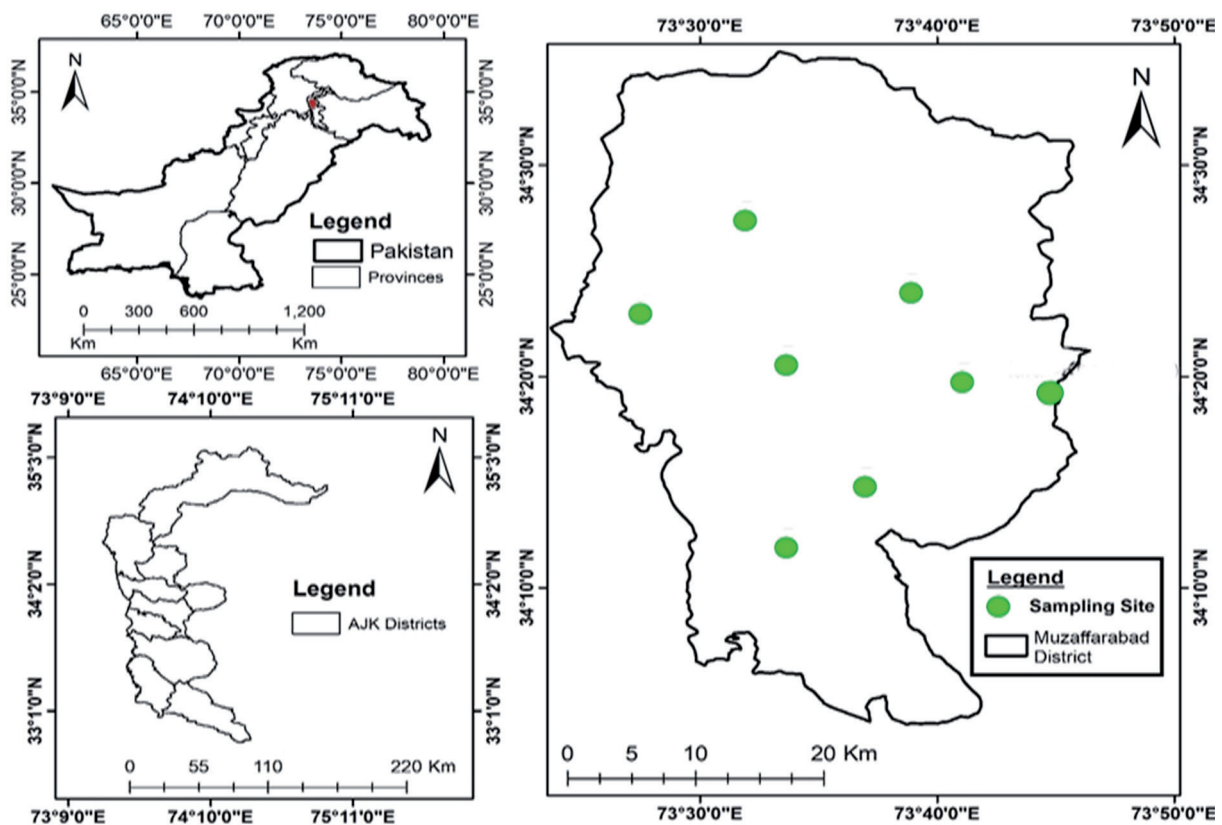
65°0'0"E 70°0'0"E 75°0'0"E 80°0'0"E

N

35°0'0"N 30°0'0"N 25°0'0"N

35°0'0"N 30°0'0"N 25°0'0"N

Legend
Pakistan
Provinces

0 300 600 1,200
Km Km

65°0'0"E 70°0'0"E 75°0'0"E 80°0'0"E

73°9'0"E 74°10'0"E 75°11'0"E

N

35°3'0"N 34°2'0"N 33°1'0"N

35°3'0"N 34°2'0"N 33°1'0"N

Legend
AJK Districts

0 55 110 220 Km

73°9'0"E 74°10'0"E 75°11'0"E

73°30'0"E 73°40'0"E 73°50'0"E

N

34°30'0"N 34°20'0"N 34°10'0"N

34°30'0"N 34°20'0"N 34°10'0"N

Legend
Sampling Site
Muzaffarabad District

0 5 10 20 Km

73°30'0"E 73°40'0"E 73°50'0"E